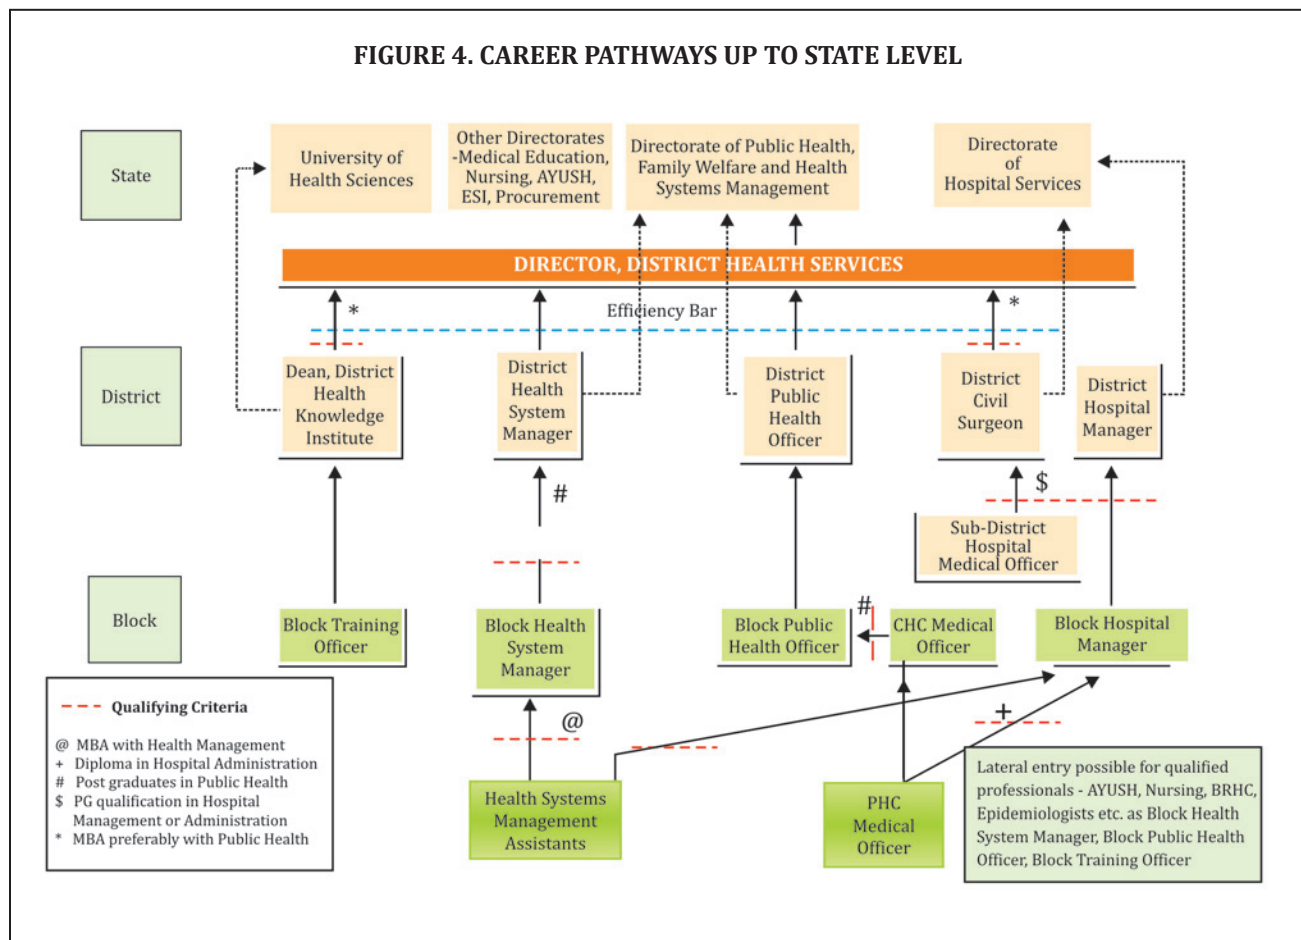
FIGURE 4. CAREER PATHWAYS UP TO STATE LEVEL

State

University of Health Sciences

Other Directorates -Medical Education, Nursing, AYUSH, ESI, Procurement

Directorate of Public Health, Family Welfare and Health Systems Management

Directorate of Hospital Services

DIRECTOR, DISTRICT HEALTH SERVICES

Efficiency Bar

*

*

District

Dean, District Health Knowledge Institute

District Health System Manager

District Public Health Officer

District Civil Surgeon

District Hospital Manager

#

$

Sub-District Hospital Medical Officer

Block

Block Training Officer

Block Health System Manager

Block Public Health Officer

#

CHC Medical Officer

Block Hospital Manager

@

+

Health Systems Management Assistants

PHC Medical Officer

Lateral entry possible for qualified professionals - AYUSH, Nursing, BRHC, Epidemiologists etc. as Block Health System Manager, Block Public Health Officer, Block Training Officer

Qualifying Criteria

@ MBA with Health Management
+ Diploma in Hospital Administration
# Post graduates in Public Health
$ PG qualification in Hospital Management or Administration
* MBA preferably with Public Health